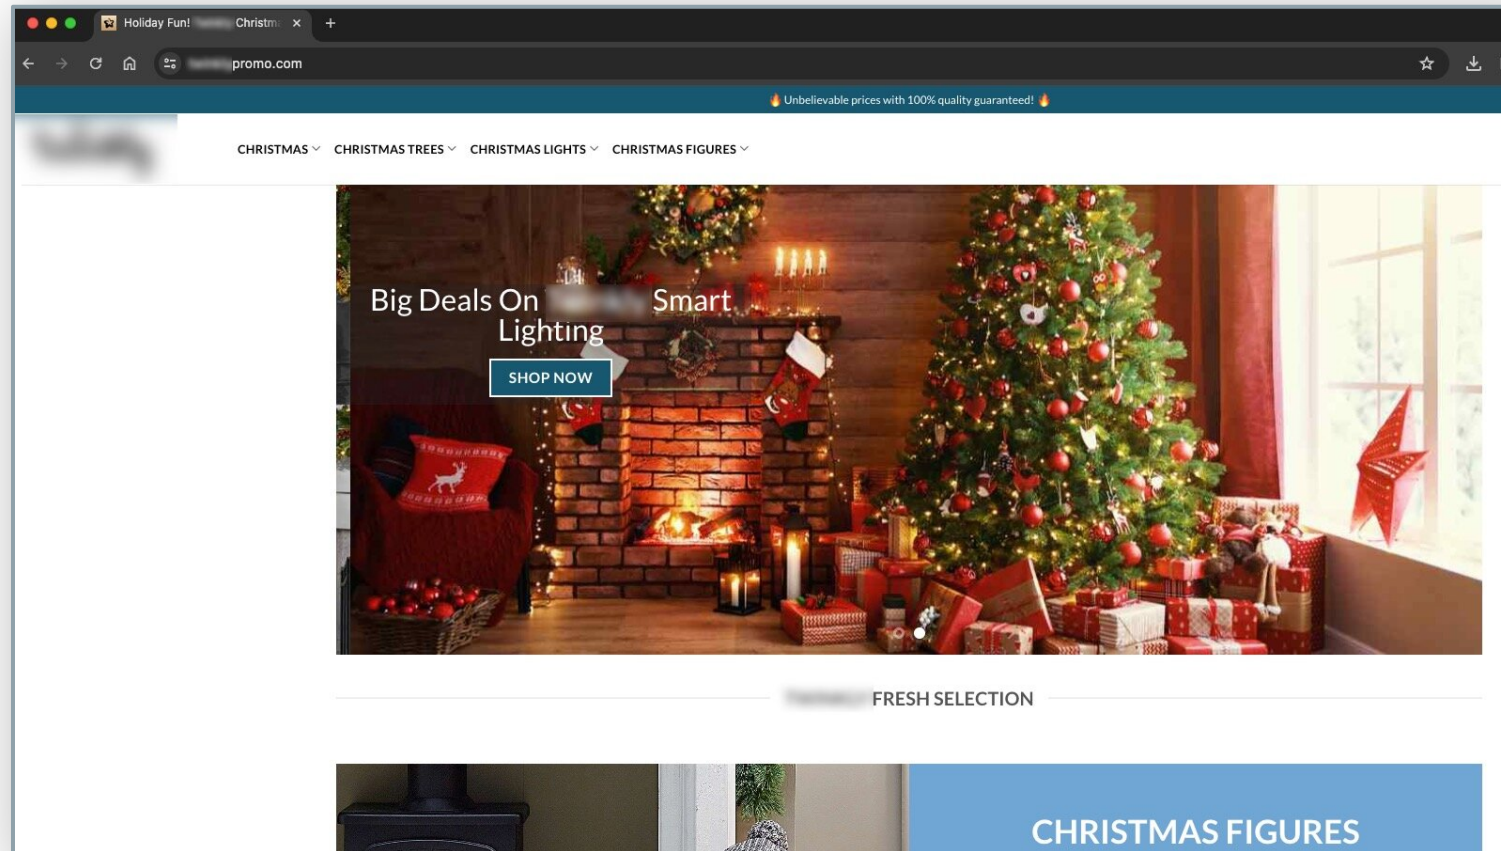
Holiday Fun! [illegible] Christm

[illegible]promo.com

🔥 Unbelievable prices with 100% quality guaranteed! 🔥

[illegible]

CHRISTMAS CHRISTMAS TREES CHRISTMAS LIGHTS CHRISTMAS FIGURES

Big Deals On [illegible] Smart Lighting

SHOP NOW

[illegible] FRESH SELECTION

CHRISTMAS FIGURES